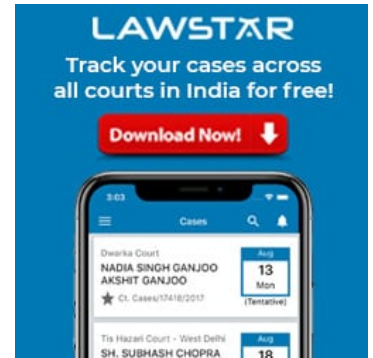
LAWSTAR

Track your cases across all courts in India for free!

Download Now!

3:03

Cases

Dwarka Court
NADIA SINGH GANJOO
AKSHIT GANJOO
Ct. Cases/17418/2017

Aug
13
Mon
(Tentative)

Tis Hazari Court - West Delhi
SH. SUBHASH CHOPRA

Aug
18